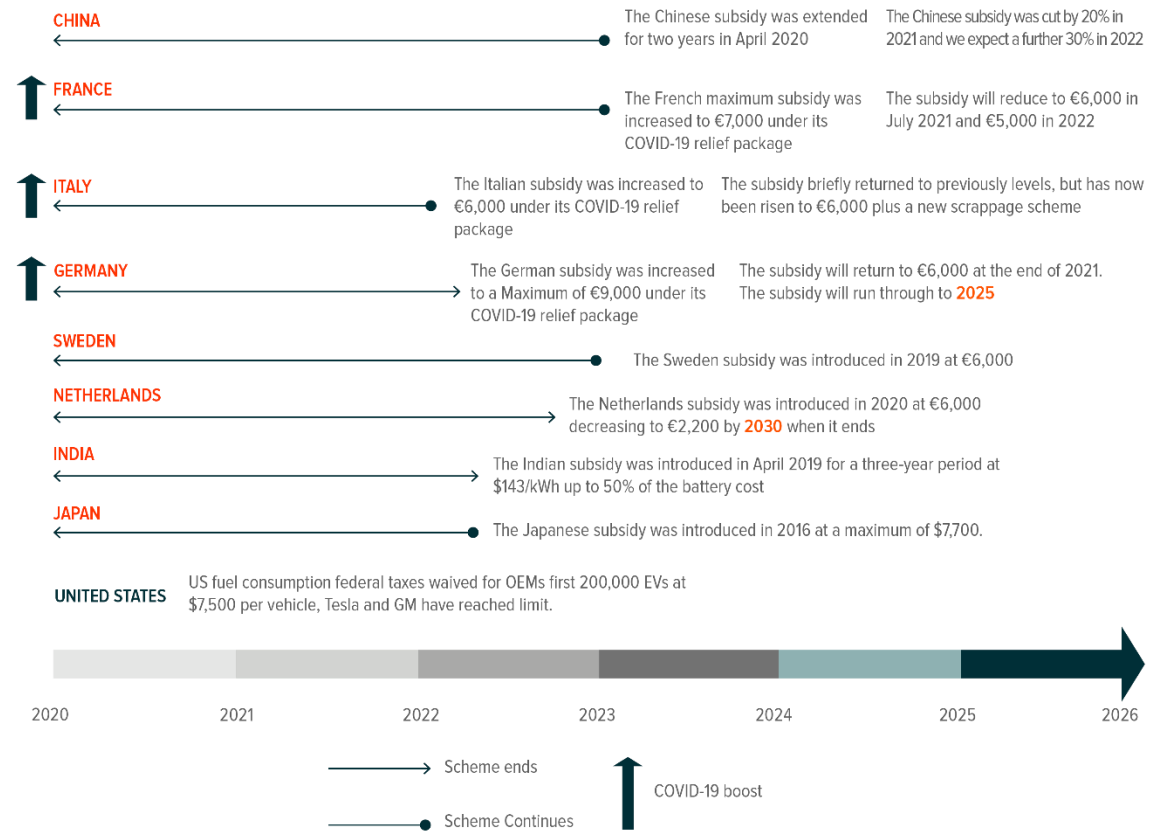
CHINA

The Chinese subsidy was extended for two years in April 2020

The Chinese subsidy was cut by 20% in 2021 and we expect a further 30% in 2022

FRANCE

The French maximum subsidy was increased to €7,000 under its COVID-19 relief package

The subsidy will reduce to €6,000 in July 2021 and €5,000 in 2022

ITALY

The Italian subsidy was increased to €6,000 under its COVID-19 relief package

The subsidy briefly returned to previously levels, but has now been risen to €6,000 plus a new scrappage scheme

GERMANY

The German subsidy was increased to a Maximum of €9,000 under its COVID-19 relief package

The subsidy will return to €6,000 at the end of 2021. The subsidy will run through to 2025

SWEDEN

The Sweden subsidy was introduced in 2019 at €6,000

NETHERLANDS

The Netherlands subsidy was introduced in 2020 at €6,000 decreasing to €2,200 by 2030 when it ends

INDIA

The Indian subsidy was introduced in April 2019 for a three-year period at $143/kWh up to 50% of the battery cost

JAPAN

The Japanese subsidy was introduced in 2016 at a maximum of $7,700.

UNITED STATES

US fuel consumption federal taxes waived for OEMs first 200,000 EVs at $7,500 per vehicle, Tesla and GM have reached limit.

2020 2021 2022 2023 2024 2025 2026

Scheme ends

Scheme Continues

COVID-19 boost